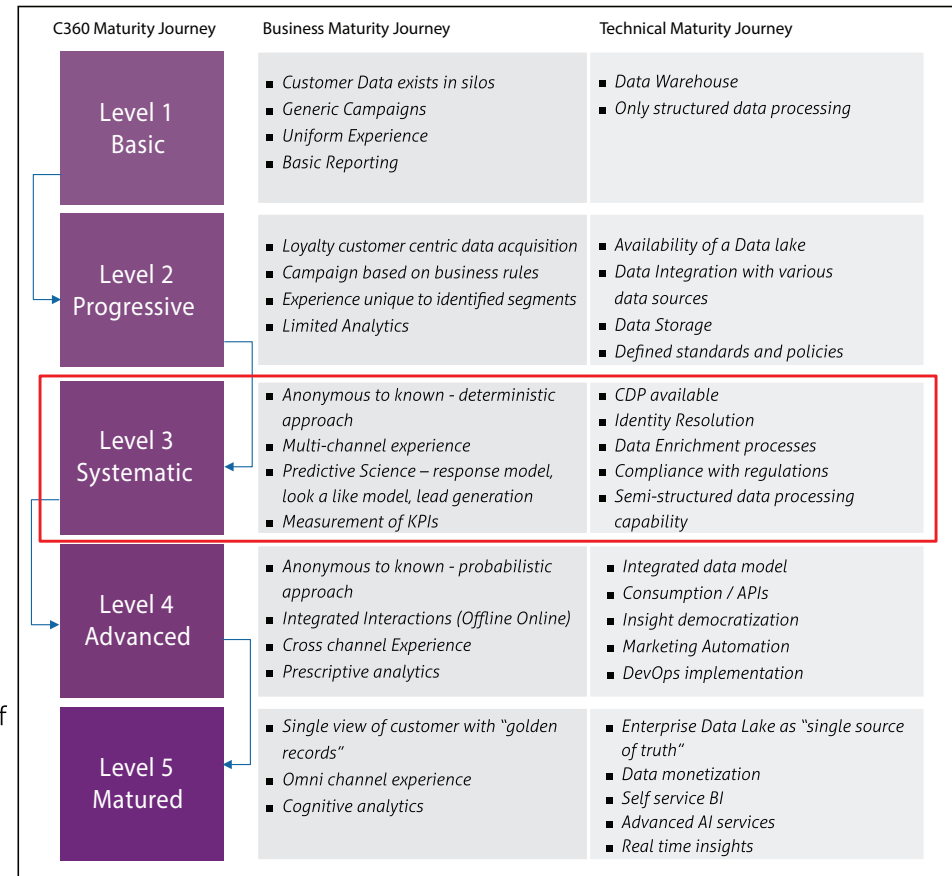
| C360 Maturity Journey | Business Maturity Journey | Technical Maturity Journey |
|---|---|---|
| Level 1 Basic | ■ Customer Data exists in silos ■ Generic Campaigns ■ Uniform Experience ■ Basic Reporting | ■ Data Warehouse ■ Only structured data processing |
| Level 2 Progressive | ■ Loyalty customer centric data acquisition ■ Campaign based on business rules ■ Experience unique to identified segments ■ Limited Analytics | ■ Availability of a Data lake ■ Data Integration with various data sources ■ Data Storage ■ Defined standards and policies |
| Level 3 Systematic | ■ Anonymous to known - deterministic approach ■ Multi-channel experience ■ Predictive Science – response model, look a like model, lead generation ■ Measurement of KPIs | ■ CDP available ■ Identity Resolution ■ Data Enrichment processes ■ Compliance with regulations ■ Semi-structured data processing capability |
| Level 4 Advanced | ■ Anonymous to known - probabilistic approach ■ Integrated Interactions (Offline Online) ■ Cross channel Experience ■ Prescriptive analytics | ■ Integrated data model ■ Consumption / APIs ■ Insight democratization ■ Marketing Automation ■ DevOps implementation |
| Level 5 Matured | ■ Single view of customer with "golden records" ■ Omni channel experience ■ Cognitive analytics | ■ Enterprise Data Lake as "single source of truth" ■ Data monetization ■ Self service BI ■ Advanced AI services ■ Real time insights |

f